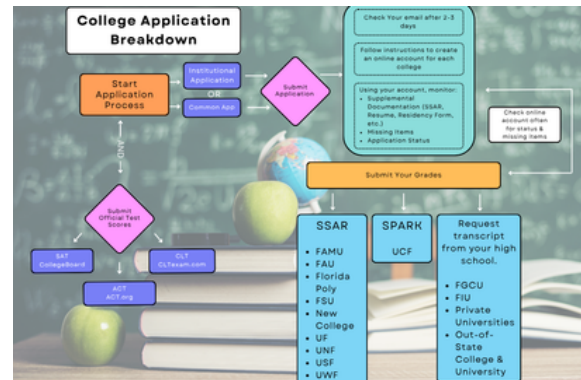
College Application Breakdown

Start Application Process

Institutional Application

OR

Common App

Submit Application

Check your email after 2-3 days

Follow instructions to create an online account for each college

Using your account, monitor:
- Supplemental Documentation (SSAR, Resume, Residency Form, etc.)
- Missing Items
- Application Status

Check online account often for status & missing items

AND

Submit Official Test Scores

SAT
CollegeBoard

CLT
CLTexam.com

ACT
ACT.org

Submit Your Grades

SSAR
- FAMU
- FAU
- Florida Poly
- FSU
- New College
- UF
- UNF
- USF
- UWF

SPARK
UCF

Request transcript from your high school.
- FGCU
- FIU
- Private Universities
- Out-of-State College & University